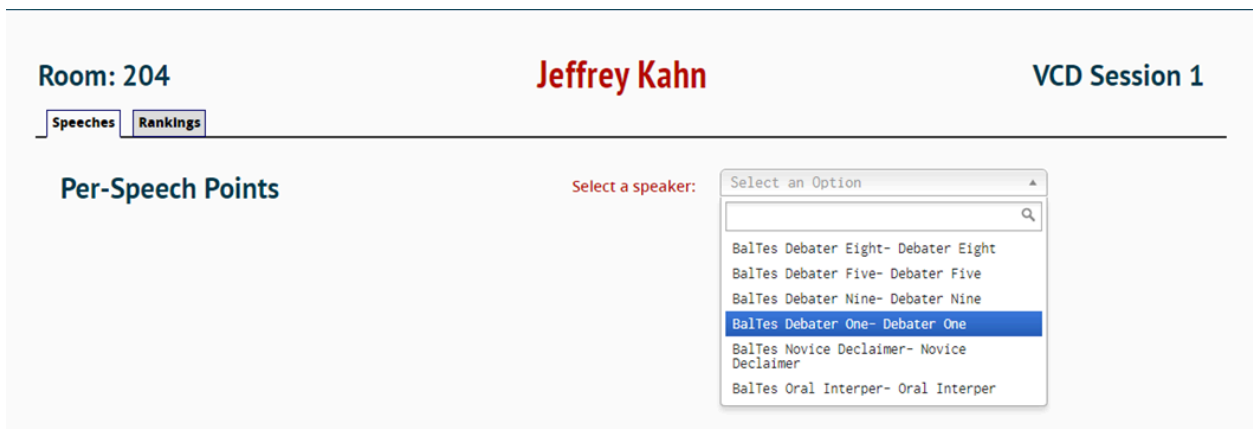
Room: 204

Jeffrey Kahn

VCD Session 1

Speeches

Rankings

Per-Speech Points

Select a speaker:

Select an Option

BalTes Debater Eight- Debater Eight

BalTes Debater Five- Debater Five

BalTes Debater Nine- Debater Nine

BalTes Debater One- Debater One

BalTes Novice Declaimer- Novice Declaimer

BalTes Oral Interper- Oral Interper